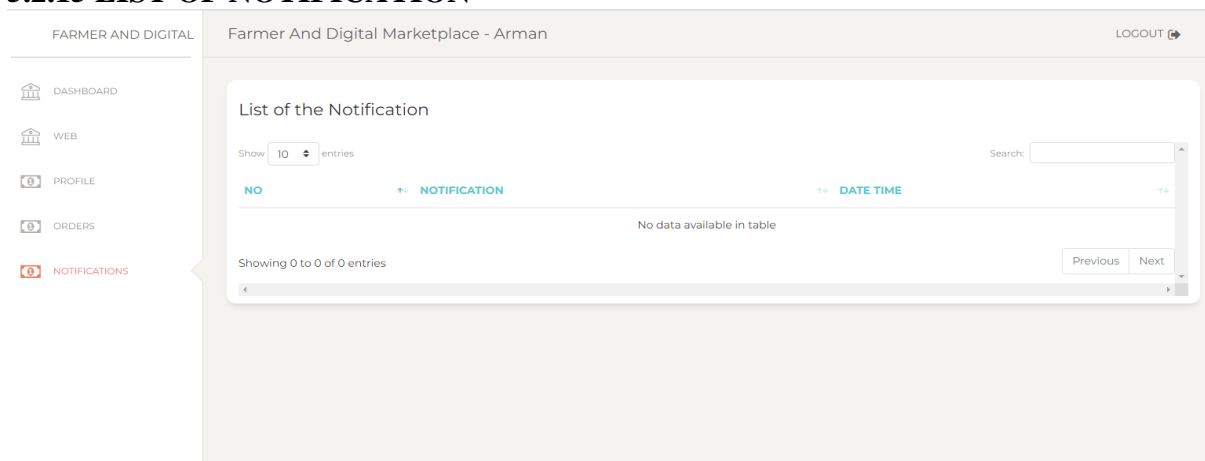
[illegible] LIST OF NOTIFICATION

FARMER AND DIGITAL

Farmer And Digital Marketplace - Arman

LOGOUT

DASHBOARD

WEB

PROFILE

ORDERS

NOTIFICATIONS

List of the Notification

Show 10 entries

Search:

| NO | NOTIFICATION | DATE TIME |
|---|---|---|
| No data available in table | | |

Showing 0 to 0 of 0 entries

Previous Next